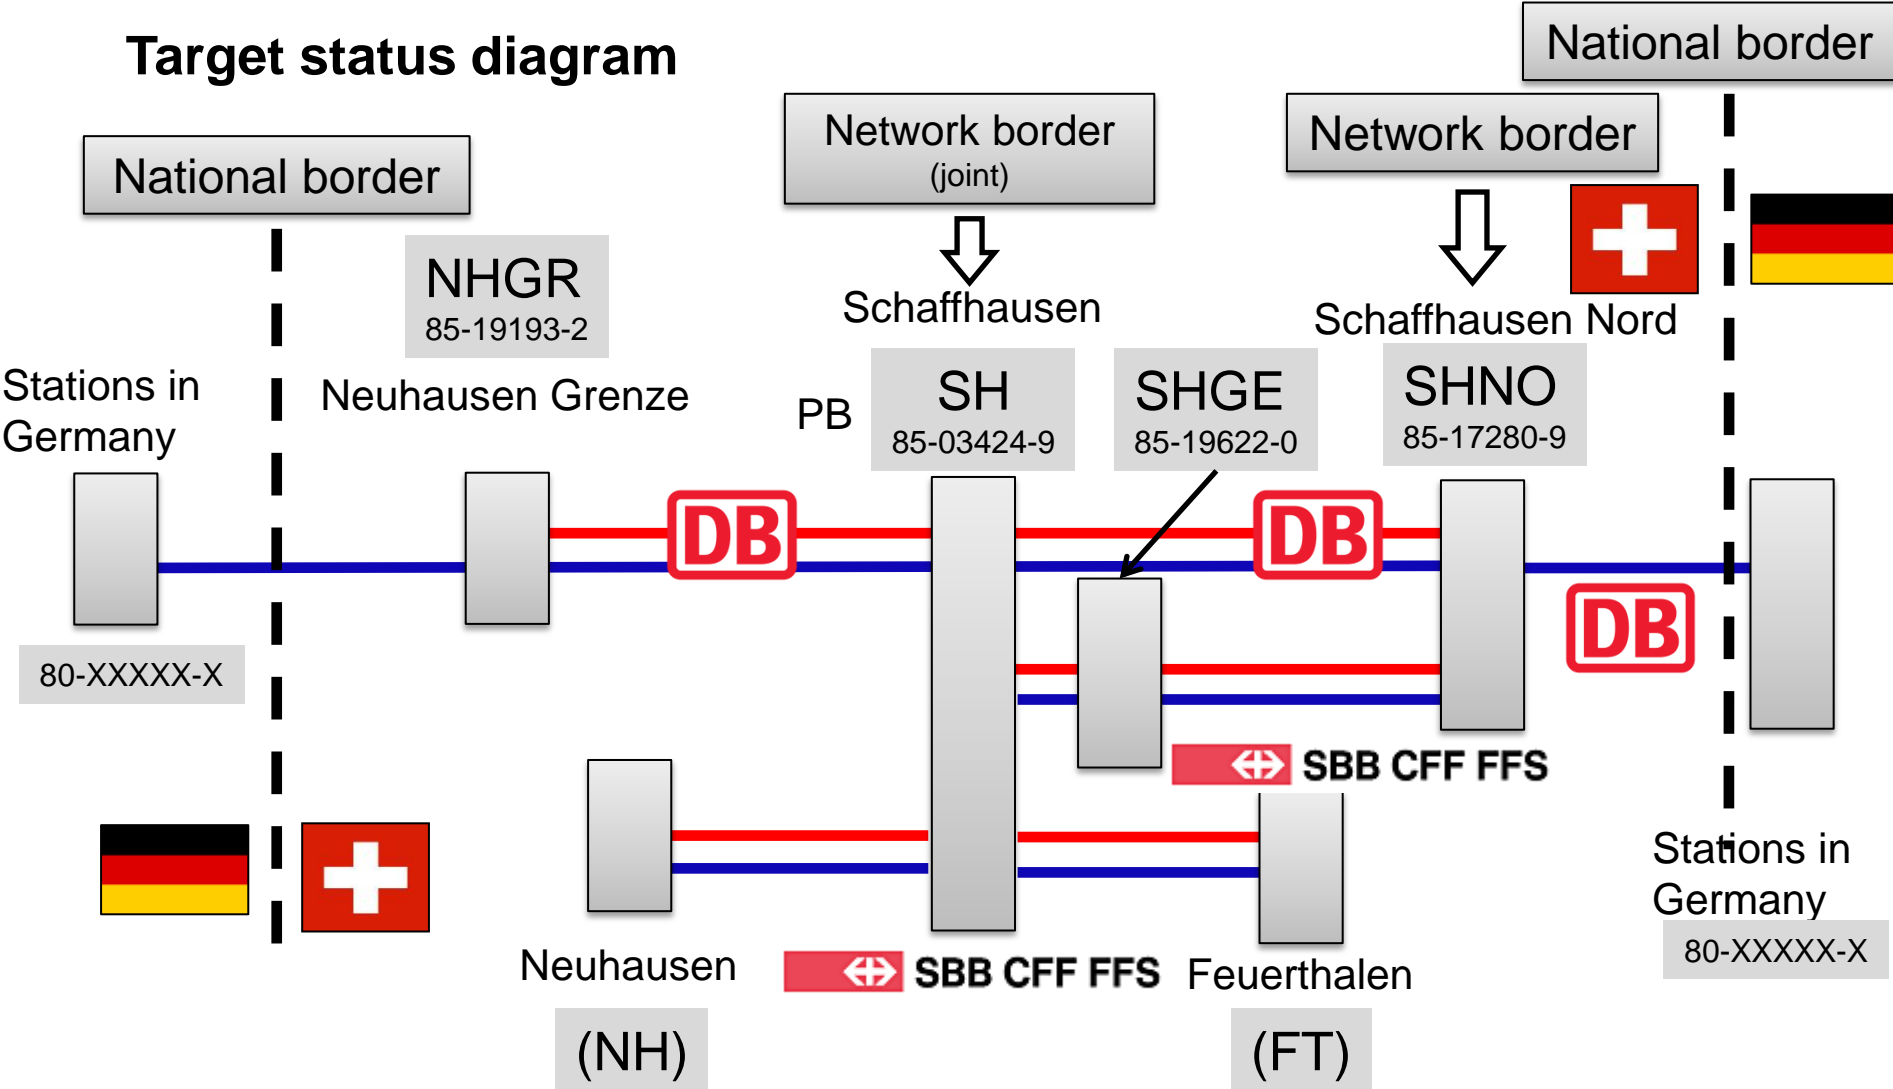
Target status diagram

National border

Network border
(joint)

Schaffhausen

Network border

Schaffhausen Nord

National border

NHGR
85-19193-2

Stations in Germany

Neuhausen Grenze

PB

SH
85-03424-9

SHGE
85-19622-0

SHNO
85-17280-9

DB

DB

DB

80-XXXXX-X

SBB CFF FFS

Neuhausen

SBB CFF FFS

Feuerthalen

Stations in Germany

80-XXXXX-X

(NH)

(FT)